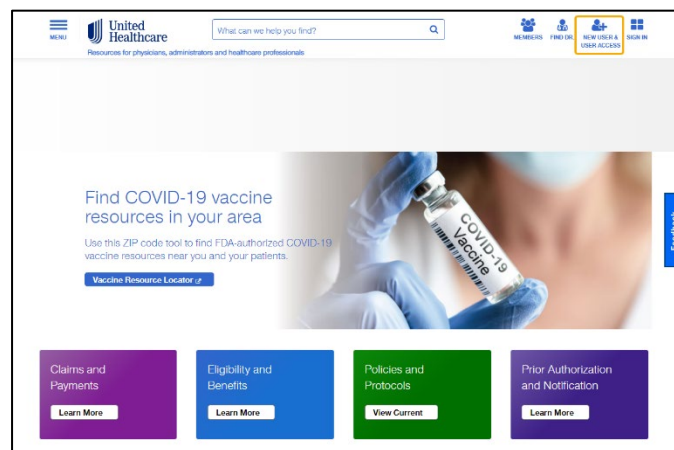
MENU

United Healthcare

Resources for physicians, administrators and healthcare professionals

What can we help you find?

MEMBERS FIND DR. NEW USER & USER ACCESS SIGN IN

Find COVID-19 vaccine resources in your area

Use this ZIP code tool to find FDA-authorized COVID-19 vaccine resources near you and your patients.

Vaccine Resource Locator

COVID-19 Vaccine

Feedback

Claims and Payments

Learn More

Eligibility and Benefits

Learn More

Policies and Protocols

View Current

Prior Authorization and Notification

Learn More